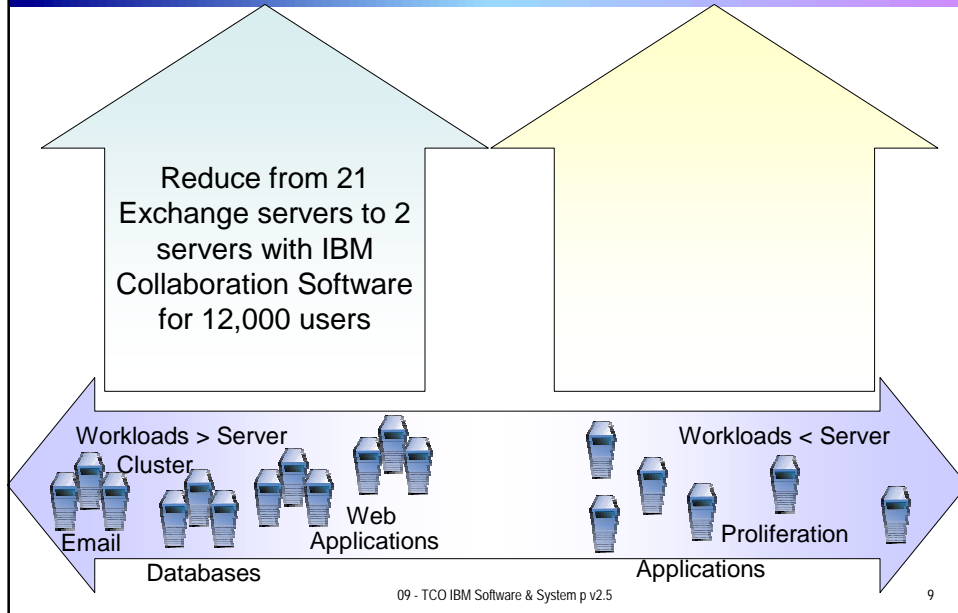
Reduce from 21 Exchange servers to 2 servers with IBM Collaboration Software for 12,000 users

Workloads > Server Cluster

Email

Databases

Web Applications

Workloads < Server

Proliferation

Applications

09 - TCO IBM Software & System p v2.5

9